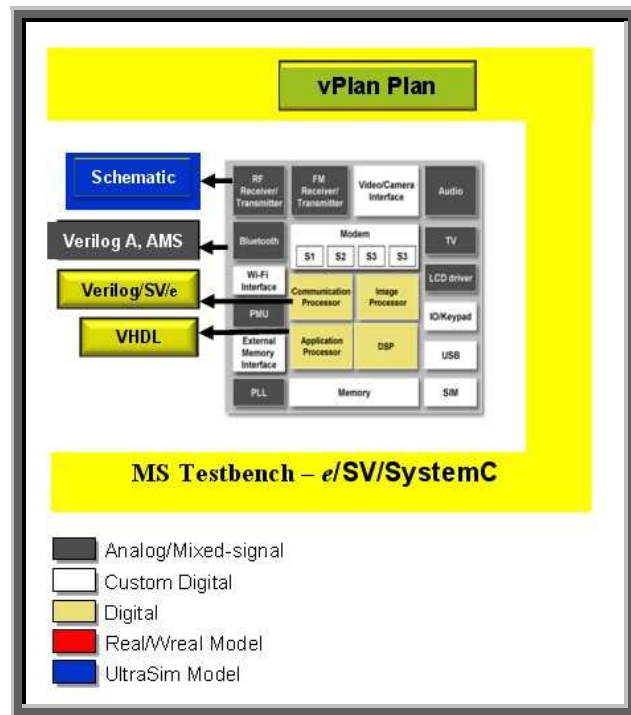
vPlan Plan

Schematic

Verilog A, AMS

Verilog/SV/e

VHDL

RF Receiver/ Transmitter

FM Receiver/ Transmitter

Video/Camera Interface

Audio

Bluetooth

Modem

S1

S2

S3

S3

TV

Wi-Fi Interface

LCD driver

Communication Processor

Image Processor

PMU

IO/Keypad

External Memory Interface

Application Processor

DSP

USB

PLL

Memory

SIM

MS Testbench – e/SV/SystemC

Analog/Mixed-signal

Custom Digital

Digital

Real/Wreal Model

UltraSim Model